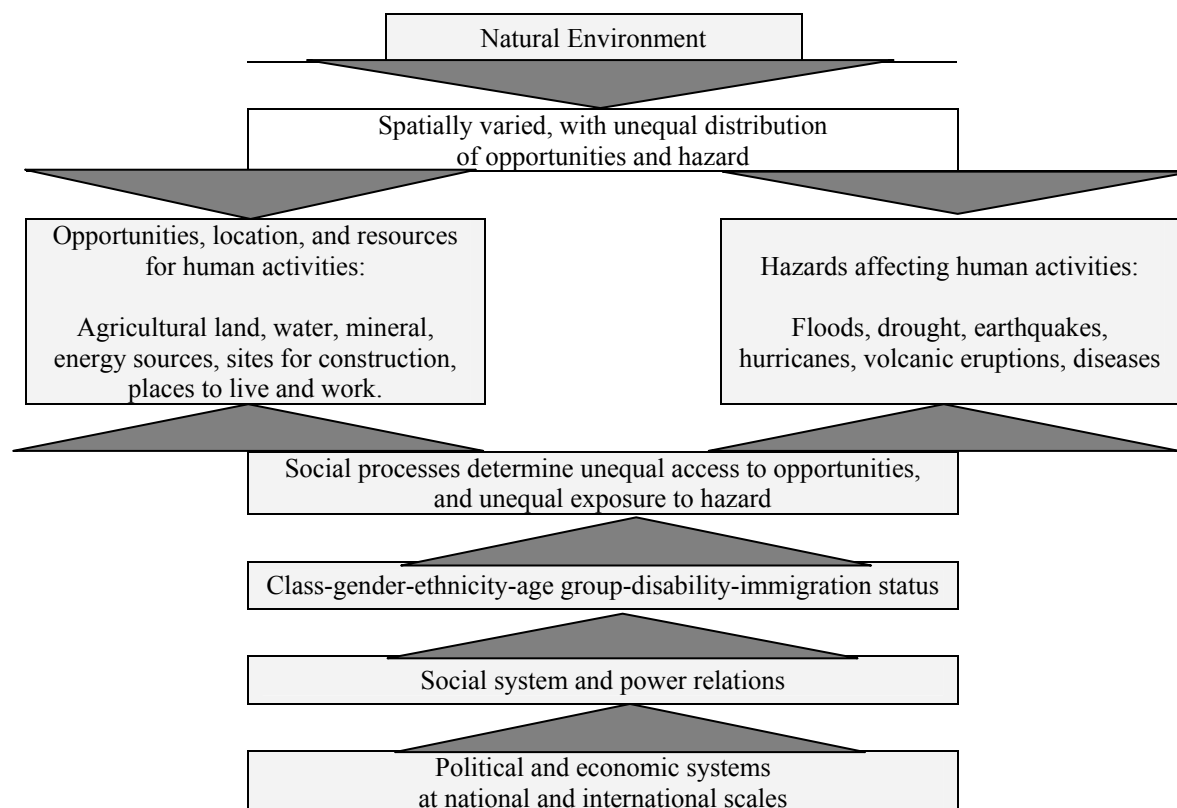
Natural Environment

Spatially varied, with unequal distribution of opportunities and hazard

Opportunities, location, and resources for human activities:

Agricultural land, water, mineral, energy sources, sites for construction, places to live and work.

Hazards affecting human activities:

Floods, drought, earthquakes, hurricanes, volcanic eruptions, diseases

Social processes determine unequal access to opportunities, and unequal exposure to hazard

Class-gender-ethnicity-age group-disability-immigration status

Social system and power relations

Political and economic systems at national and international scales